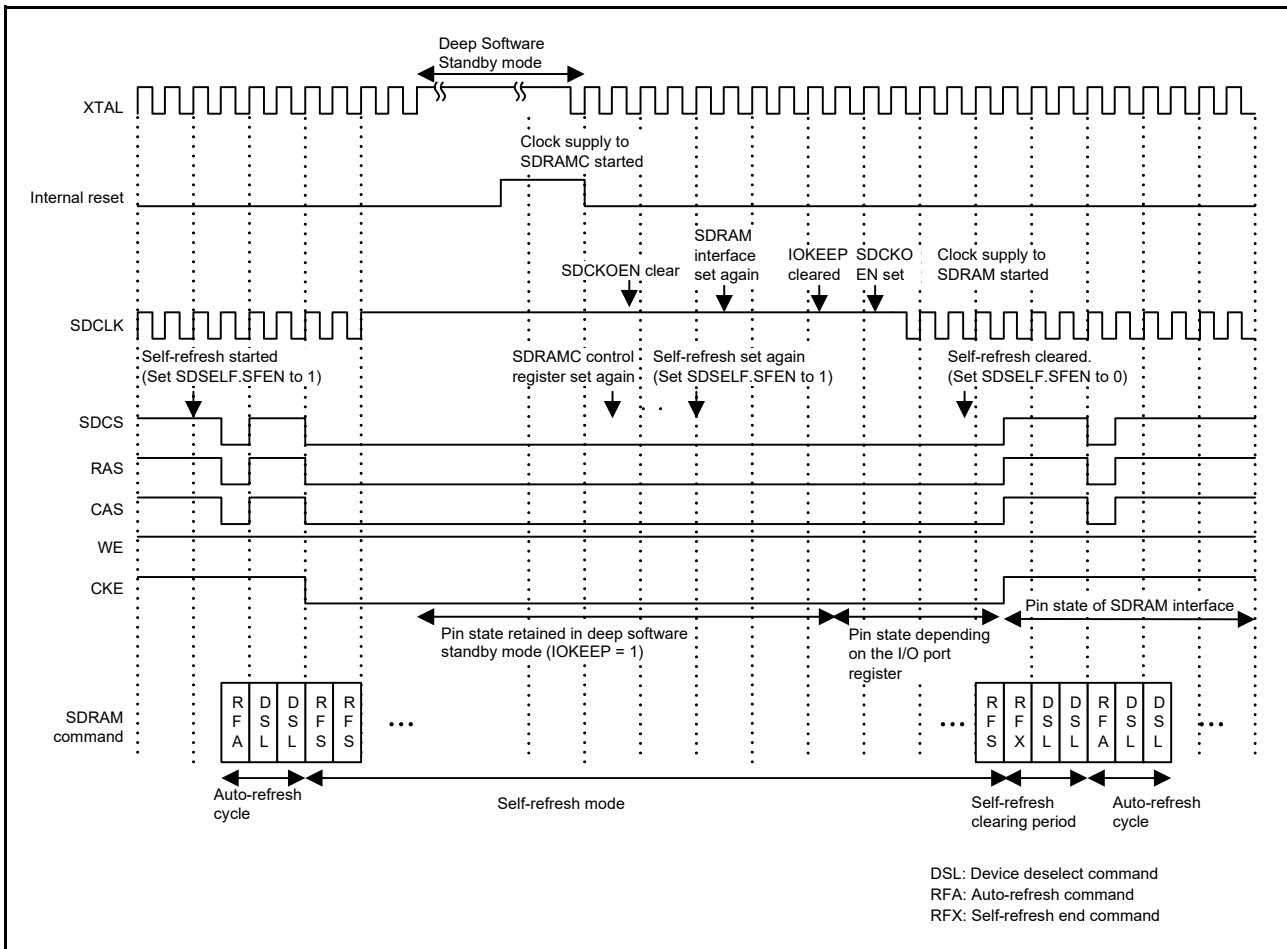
Deep Software Standby mode

XTAL

Clock supply to SDRAMC started

Internal reset

SDCKOEN clear

SDRAM interface set again

IOKEEP cleared

SDCKOEN set

Clock supply to SDRAM started

SDCLK

Self-refresh started (Set SDSELF.SFEN to 1)

SDRAMC control register set again

Self-refresh set again (Set SDSELF.SFEN to 1)

Self-refresh cleared. (Set SDSELF.SFEN to 0)

SDCS

RAS

CAS

WE

CKE

Pin state retained in deep software standby mode (IOKEEP = 1)

Pin state depending on the I/O port register

Pin state of SDRAM interface

SDRAM command

RFA DSL DSL RFS RFS ...

... RFS RFX DSL DSL RFA DSL DSL ...

Auto-refresh cycle

Self-refresh mode

Self-refresh clearing period

Auto-refresh cycle

DSL: Device deselect command
RFA: Auto-refresh command
RFX: Self-refresh end command